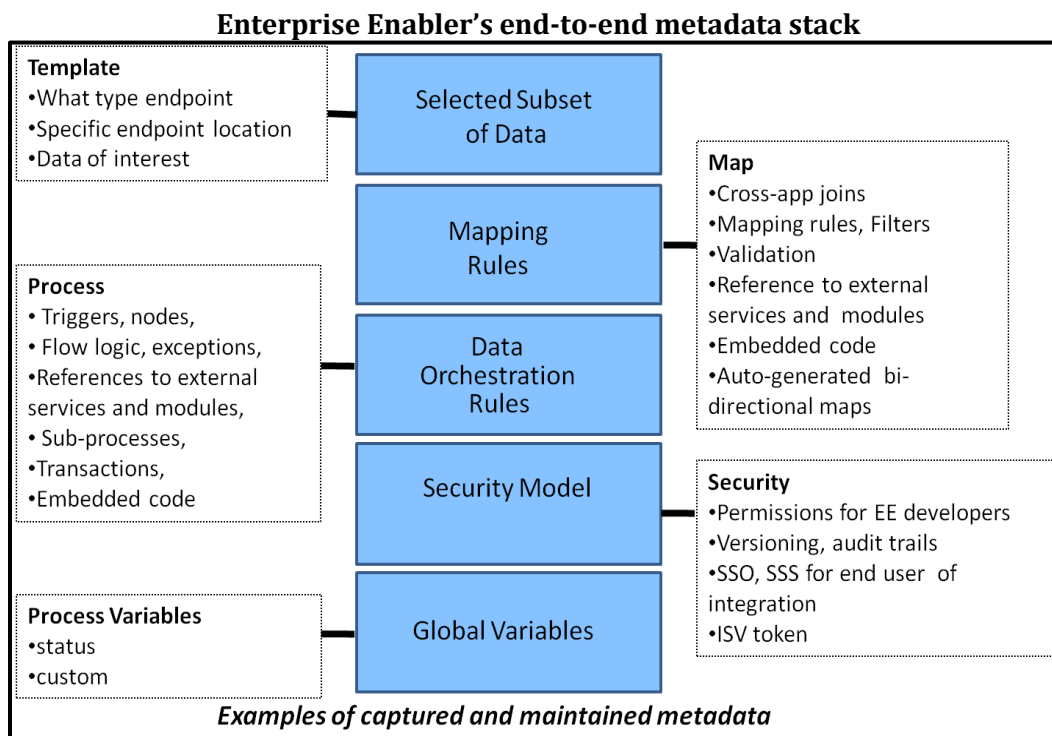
Enterprise Enabler's end-to-end metadata stack

Template
•What type endpoint
•Specific endpoint location
•Data of interest

Selected Subset of Data

Map
•Cross-app joins
•Mapping rules, Filters
•Validation
•Reference to external services and modules
•Embedded code
•Auto-generated bi-directional maps

Mapping Rules

Process
• Triggers, nodes,
• Flow logic, exceptions,
•References to external services and modules,
• Sub-processes,
•Transactions,
•Embedded code

Data Orchestration Rules

Security Model

Security
•Permissions for EE developers
•Versioning, audit trails
•SSO, SSS for end user of integration
•ISV token

Process Variables
•status
•custom

Global Variables

Examples of captured and maintained metadata